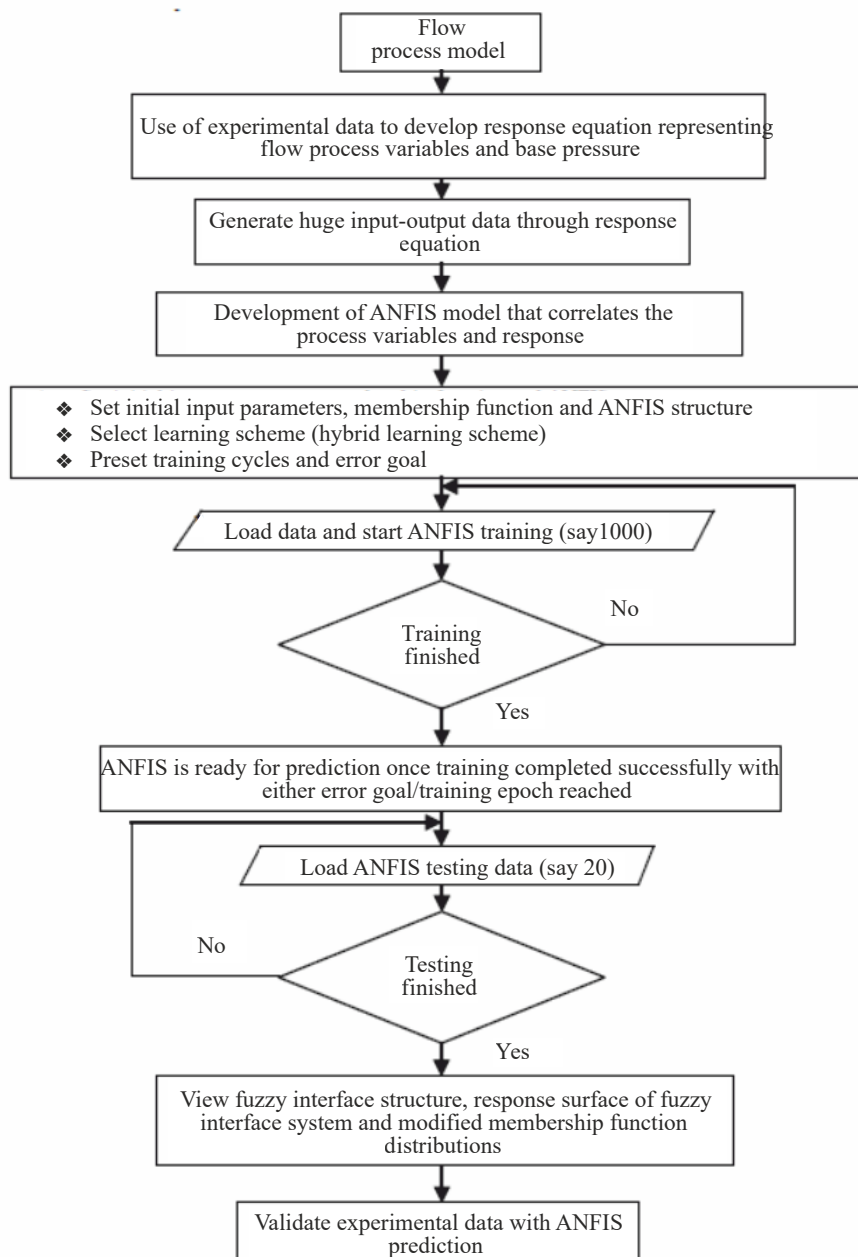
Flow process model

Use of experimental data to develop response equation representing flow process variables and base pressure

Generate huge input-output data through response equation

Development of ANFIS model that correlates the process variables and response

❖ Set initial input parameters, membership function and ANFIS structure
❖ Select learning scheme (hybrid learning scheme)
❖ Preset training cycles and error goal

Load data and start ANFIS training (say1000)

Training finished

No

Yes

ANFIS is ready for prediction once training completed successfully with either error goal/training epoch reached

Load ANFIS testing data (say 20)

No

Testing finished

Yes

View fuzzy interface structure, response surface of fuzzy interface system and modified membership function distributions

Validate experimental data with ANFIS prediction